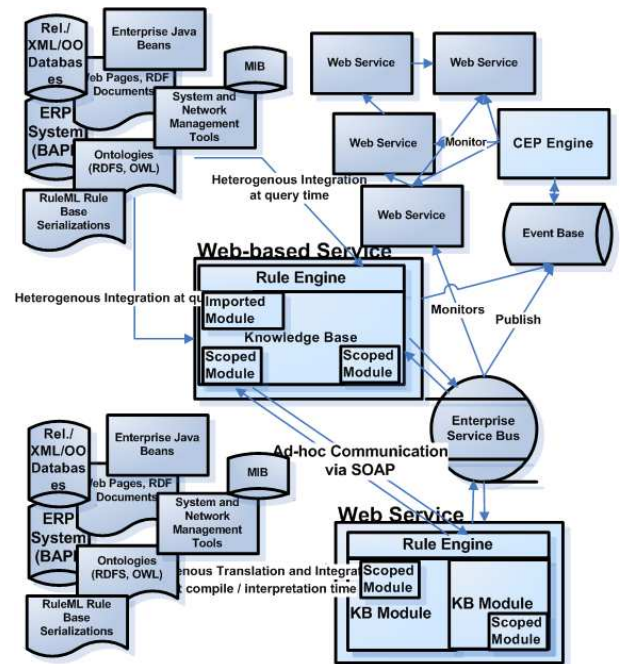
Rel./ XML/OO Databases

Enterprise Java Beans

Web Pages, RDF Documents

MIB

System and Network Management Tools

ERP System (BAPI

Ontologies (RDFS, OWL)

RuleML Rule Base Serializations

Web Service

Web Service

Web Service

Monitor

CEP Engine

Heterogeneous Integration at query time

Web Service

Event Base

Web-based Service

Rule Engine

Heterogenous Integration at qu

Imported Module

Knowledge Base

Monitors

Publish

Scoped Module

Scoped Module

Enterprise Service Bus

Rel./ XML/OO Databases

Enterprise Java Beans

Ad-hoc Communication via SOAP

Web Pages, RDF Documents

MIB

System and Network Management Tools

ERP System (BAPI

Web Service

Rule Engine

Ontologies (RDFS, OWL)

enous Translation and Integrat compile / interpretation time

Scoped Module

KB Module

KB Module

RuleML Rule Base Serializations

Scoped Module